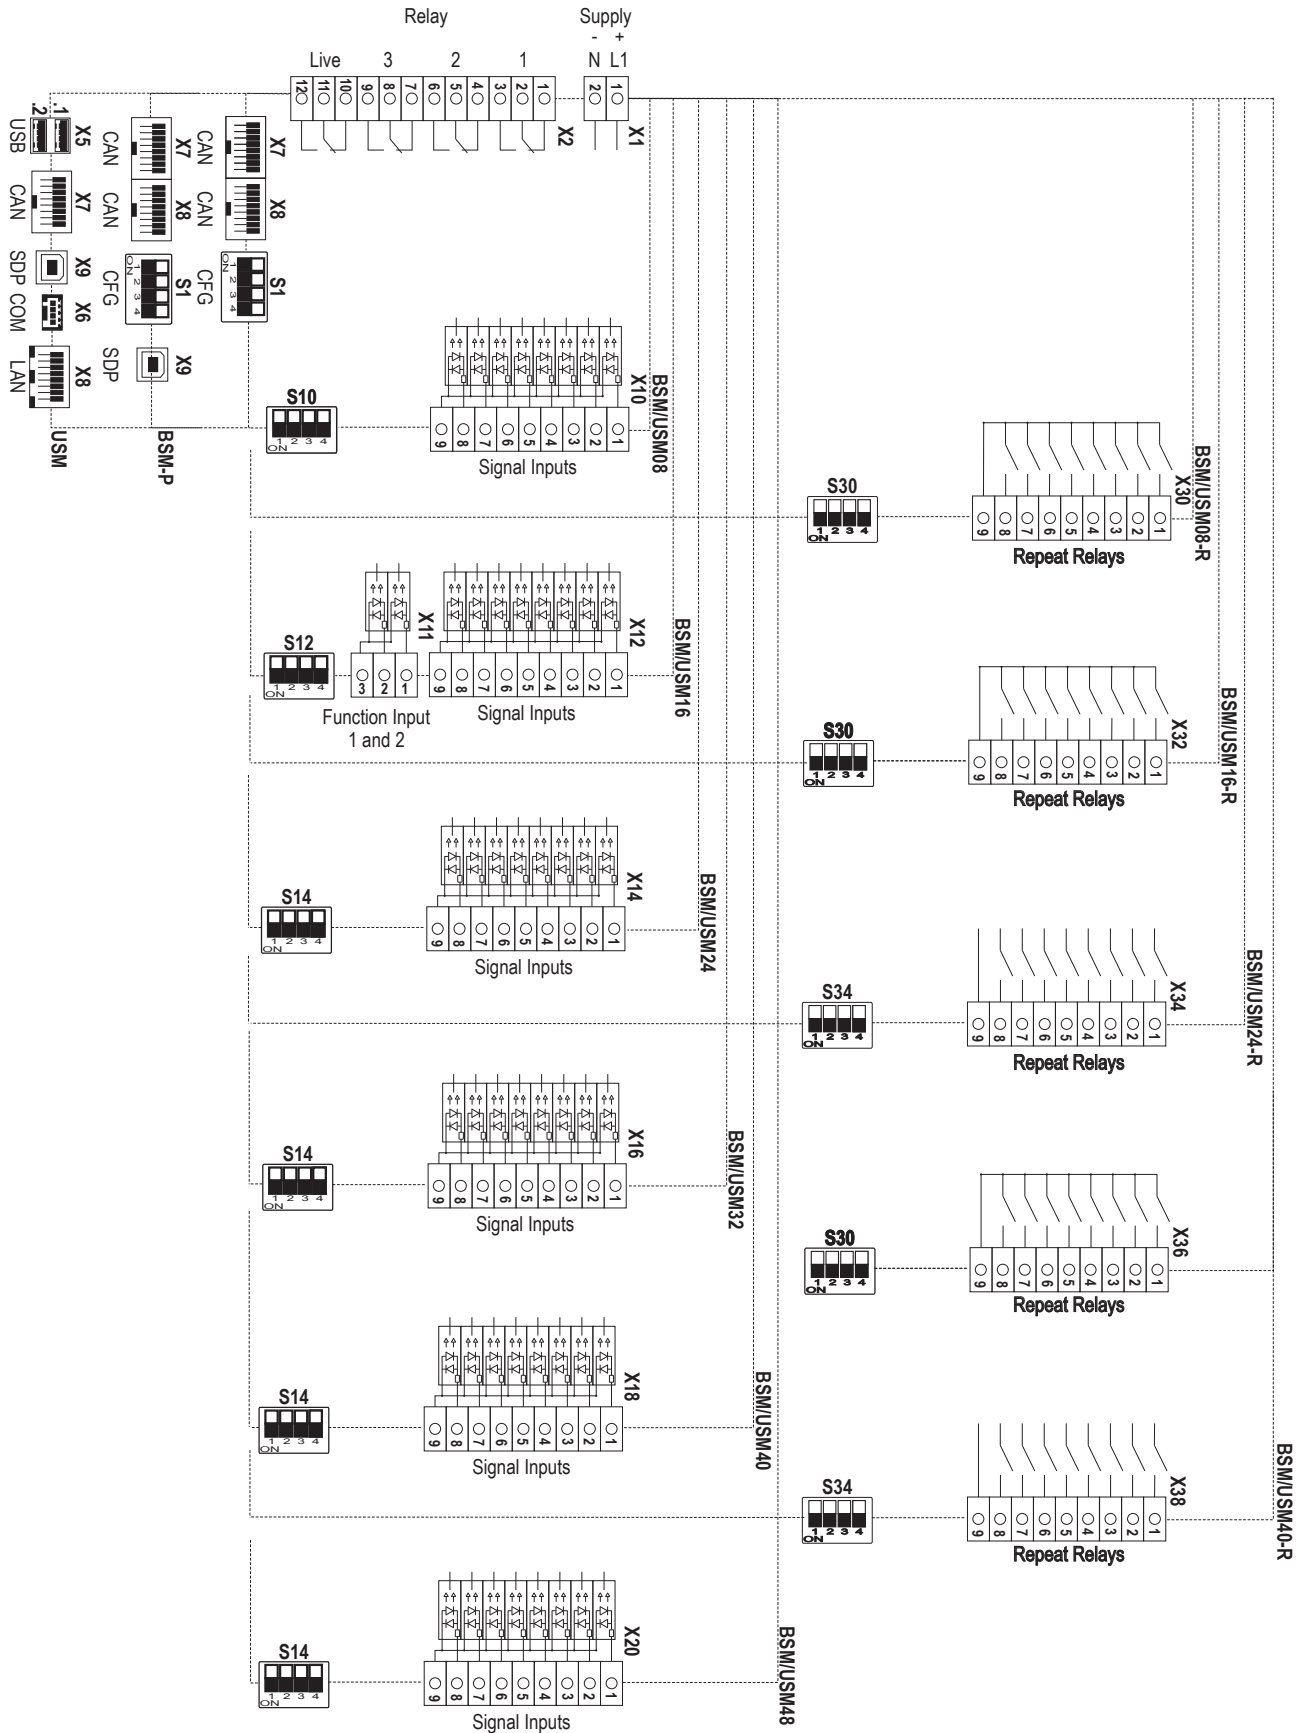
Relay
Supply
Live 3 2 1
- +
N L1
12 11 10 9 8 7 6 5 4 3 2 1
2 1
X2 X1
1 2
USB X5
CAN X7
CAN X7
CAN X7
CAN X8
CAN X8
CAN X8
SDP X9
COM X6
CFG S1
CFG S1
LAN X8
SDP X9
USM
BSM-P
S10
1 2 3 4
ON
9 8 7 6 5 4 3 2 1
X10
Signal Inputs
BSM/USM08
S30
1 2 3 4
ON
X30
9 8 7 6 5 4 3 2 1
Repeat Relays
BSM/USM08-R
S12
1 2 3 4
ON
3 2 1
X11
Function Input 1 and 2
9 8 7 6 5 4 3 2 1
X12
Signal Inputs
BSM/USM16
S30
1 2 3 4
ON
X32
9 8 7 6 5 4 3 2 1
Repeat Relays
BSM/USM16-R
S14
1 2 3 4
ON
9 8 7 6 5 4 3 2 1
X14
Signal Inputs
BSM/USM24
S34
1 2 3 4
ON
X34
9 8 7 6 5 4 3 2 1
Repeat Relays
BSM/USM24-R
S14
1 2 3 4
ON
9 8 7 6 5 4 3 2 1
X16
Signal Inputs
BSM/USM32
S30
1 2 3 4
ON
X36
9 8 7 6 5 4 3 2 1
Repeat Relays
S14
1 2 3 4
ON
9 8 7 6 5 4 3 2 1
X18
Signal Inputs
BSM/USM40
S34
1 2 3 4
ON
X38
9 8 7 6 5 4 3 2 1
Repeat Relays
BSM/USM40-R
S14
1 2 3 4
ON
9 8 7 6 5 4 3 2 1
X20
Signal Inputs
BSM/USM48